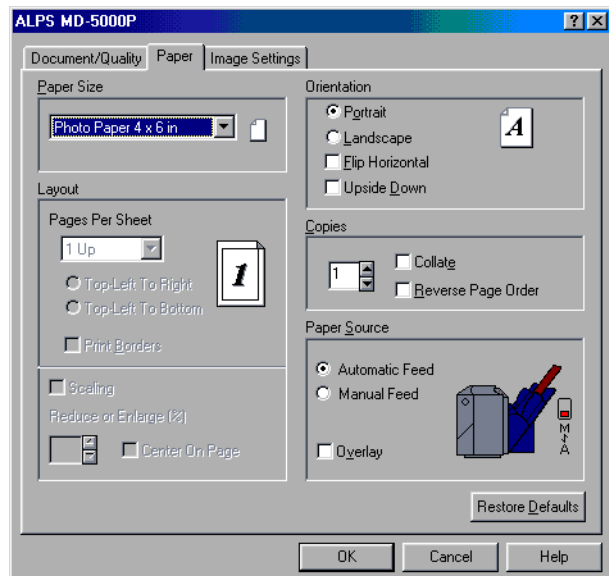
ALPS MD-5000P

? X

Document/Quality | Paper | Image Settings

Paper Size

Photo Paper 4 x 6 in

Layout

Pages Per Sheet

1 Up

1

Top-Left To Right

Top-Left To Bottom

Print Borders

Scaling

Reduce or Enlarge (%)

Center On Page

Orientation

Portrait

Landscape

Flip Horizontal

Upside Down

A

Copies

1

Collate

Reverse Page Order

Paper Source

Automatic Feed

Manual Feed

Overlay

M
A

Restore Defaults

OK | Cancel | Help